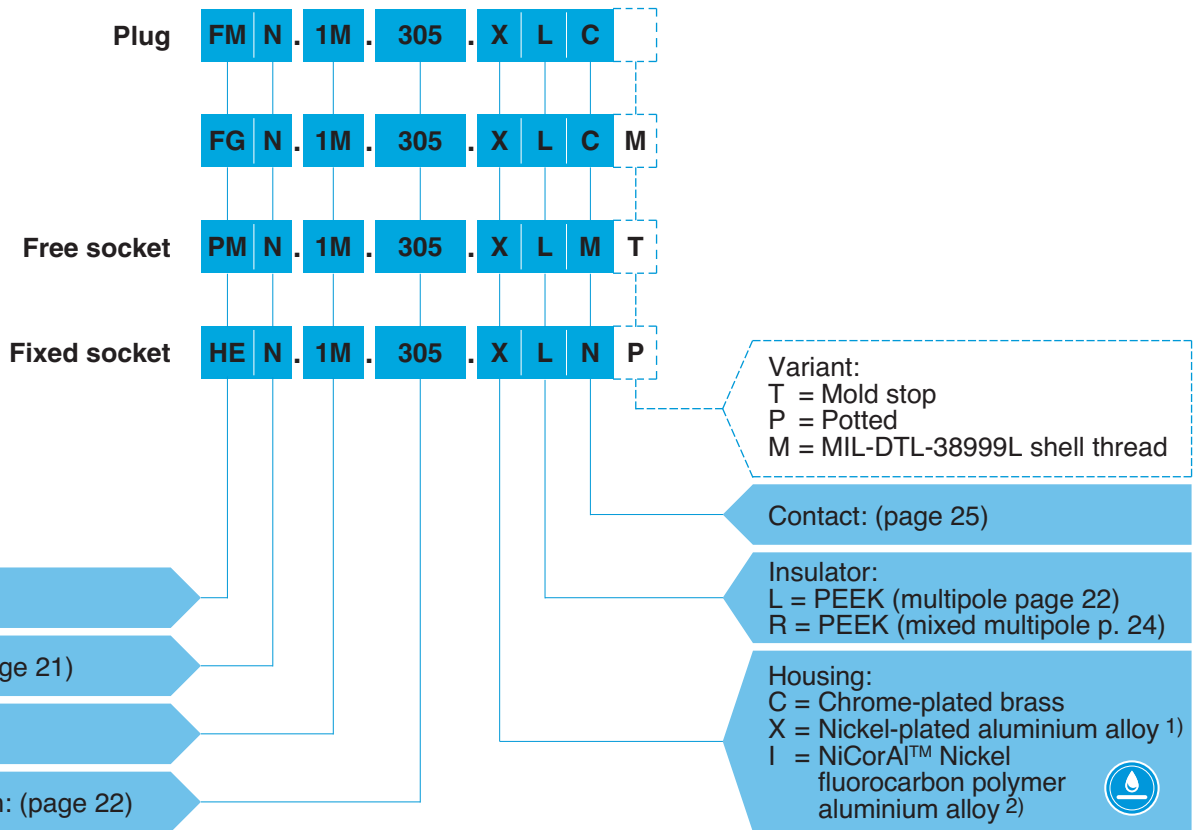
Plug FM N . 1M . 305 . X L C

FG N . 1M . 305 . X L C M

Free socket PM N . 1M . 305 . X L M T

Fixed socket HE N . 1M . 305 . X L N P

Variant:
T = Mold stop
P = Potted
M = MIL-DTL-38999L shell thread

Contact: (page 25)

Insulator:
L = PEEK (multipole page 22)
R = PEEK (mixed multipole p. 24)

Housing:
C = Chrome-plated brass
X = Nickel-plated aluminium alloy $^{1)}$
I = NiCorAl™ Nickel fluorocarbon polymer aluminium alloy $^{2)}$

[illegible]ge 21)

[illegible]n: (page 22)